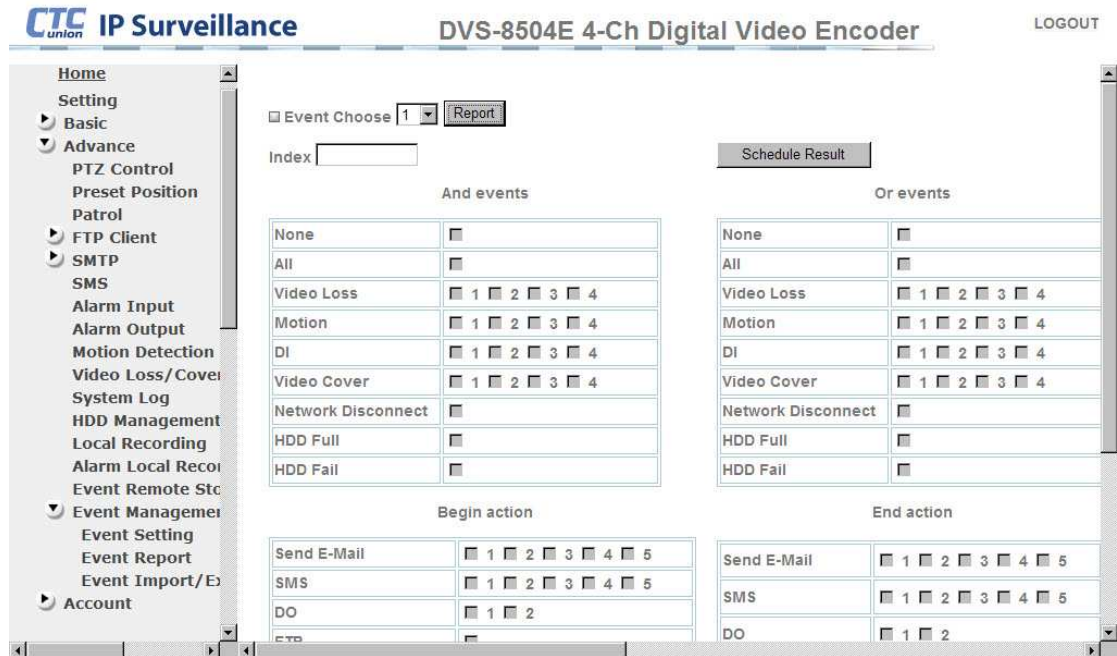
CTC union IP Surveillance

DVS-8504E 4-Ch Digital Video Encoder

LOGOUT

Home
Setting
Basic
Advance
PTZ Control
Preset Position
Patrol
FTP Client
SMTP
SMS
Alarm Input
Alarm Output
Motion Detection
Video Loss/Cove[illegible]
System Log
HDD Management
Local Recording
Alarm Local Reco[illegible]
Event Remote St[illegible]
Event Manageme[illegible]
Event Setting
Event Report
Event Import/E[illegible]
Account

Event Choose 1 Report

Index

Schedule Result

And events

| None | |
|---|---|
| All | |
| Video Loss | 1 2 3 4 |
| Motion | 1 2 3 4 |
| DI | 1 2 3 4 |
| Video Cover | 1 2 3 4 |
| Network Disconnect | |
| HDD Full | |
| HDD Fail | |

Or events

| None | |
|---|---|
| All | |
| Video Loss | 1 2 3 4 |
| Motion | 1 2 3 4 |
| DI | 1 2 3 4 |
| Video Cover | 1 2 3 4 |
| Network Disconnect | |
| HDD Full | |
| HDD Fail | |

Begin action

| Send E-Mail | 1 2 3 4 5 |
|---|---|
| SMS | 1 2 3 4 5 |
| DO | 1 2 |
| FTP | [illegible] |

End action

| Send E-Mail | 1 2 3 4 5 |
|---|---|
| SMS | 1 2 3 4 5 |
| DO | 1 2 |